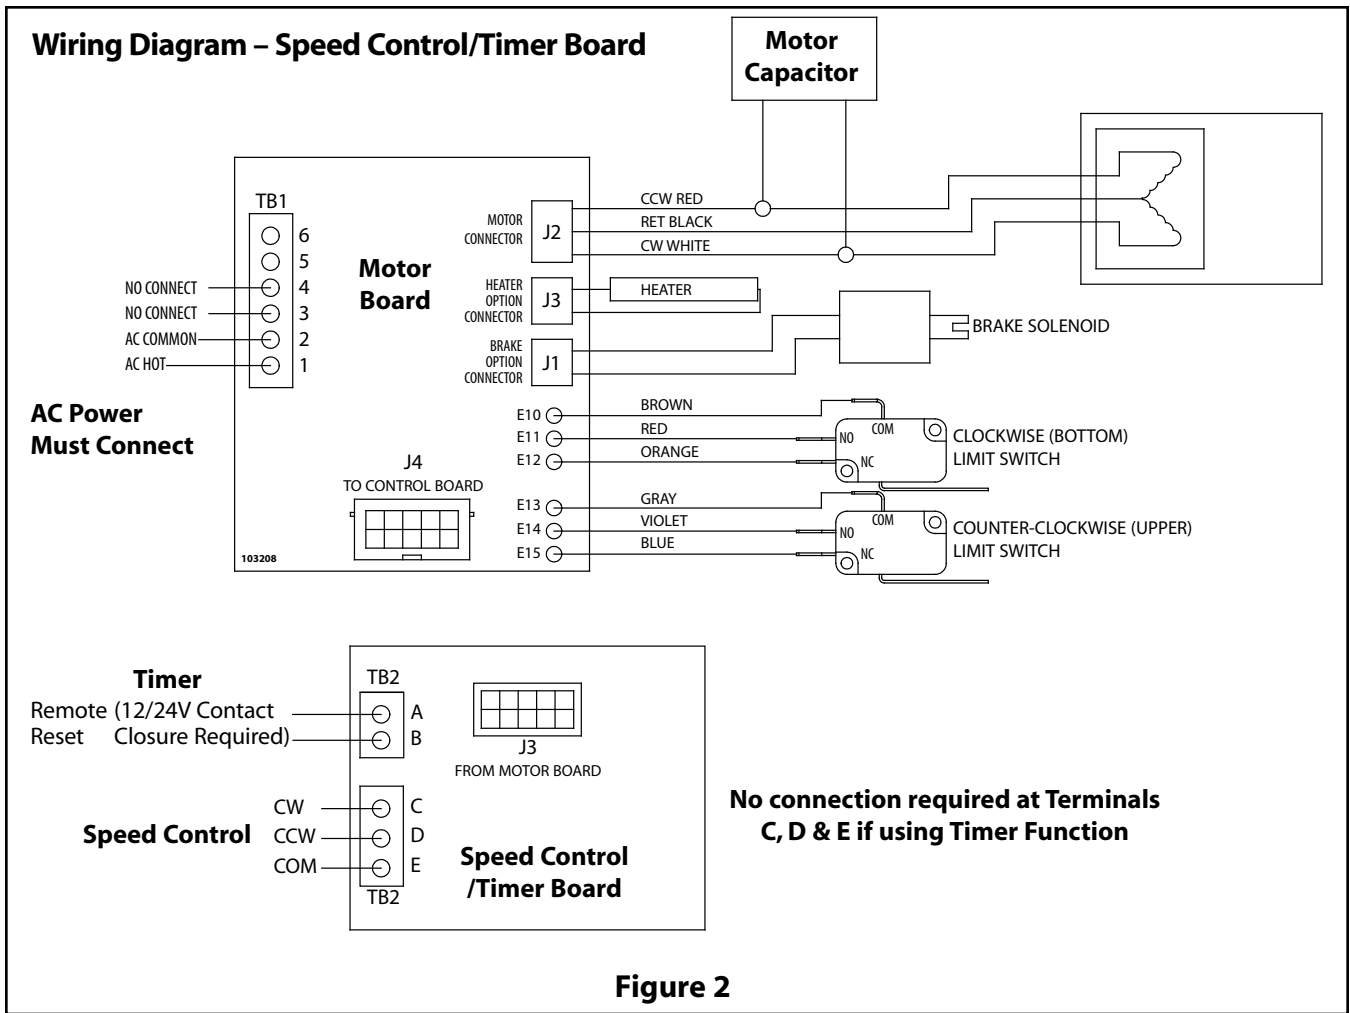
Wiring Diagram – Speed Control/Timer Board

Motor Capacitor

TB1
6
5
NO CONNECT 4
NO CONNECT 3
AC COMMON 2
AC HOT 1

Motor Board

MOTOR CONNECTOR J2
CCW RED
RET BLACK
CW WHITE

HEATER OPTION CONNECTOR J3
HEATER

BRAKE OPTION CONNECTOR J1
BRAKE SOLENOID

AC Power Must Connect

E10 BROWN
E11 RED
E12 ORANGE
COM
NO
NC
CLOCKWISE (BOTTOM) LIMIT SWITCH

J4
TO CONTROL BOARD

E13 GRAY
E14 VIOLET
E15 BLUE
COM
NO
NC
COUNTER-CLOCKWISE (UPPER) LIMIT SWITCH

103208

Timer
Remote (12/24V Contact
Reset Closure Required)

TB2
A
B

J3
FROM MOTOR BOARD

CW C
Speed Control CCW D
COM E
TB2

Speed Control /Timer Board

No connection required at Terminals C, D & E if using Timer Function

Figure 2